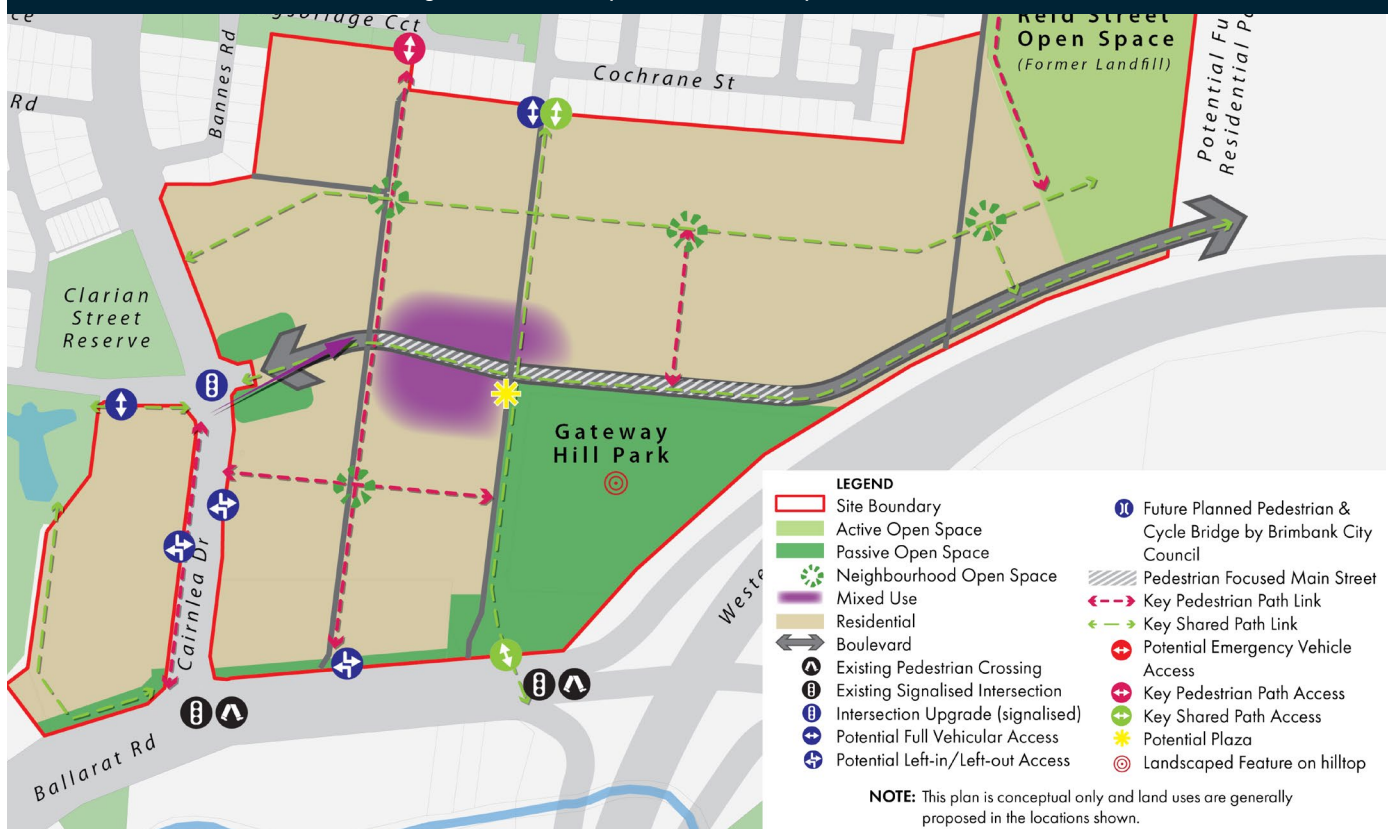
ce
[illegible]gsbridge Cct
Reid Street Open Space (Former Landfill)
Potential Fu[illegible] Residential P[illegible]
Rd
Bannes Rd
Cochrane St
Clarian Street Reserve
Gateway Hill Park
Cairnlea Dr
Ballarat Rd
Weste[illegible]

LEGEND
Site Boundary
Active Open Space
Passive Open Space
Neighbourhood Open Space
Mixed Use
Residential
Boulevard
Existing Pedestrian Crossing
Existing Signalised Intersection
Intersection Upgrade (signalised)
Potential Full Vehicular Access
Potential Left-in/Left-out Access
Future Planned Pedestrian & Cycle Bridge by Brimbank City Council
Pedestrian Focused Main Street
Key Pedestrian Path Link
Key Shared Path Link
Potential Emergency Vehicle Access
Key Pedestrian Path Access
Key Shared Path Access
Potential Plaza
Landscaped Feature on hilltop

NOTE: This plan is conceptual only and land uses are generally proposed in the locations shown.